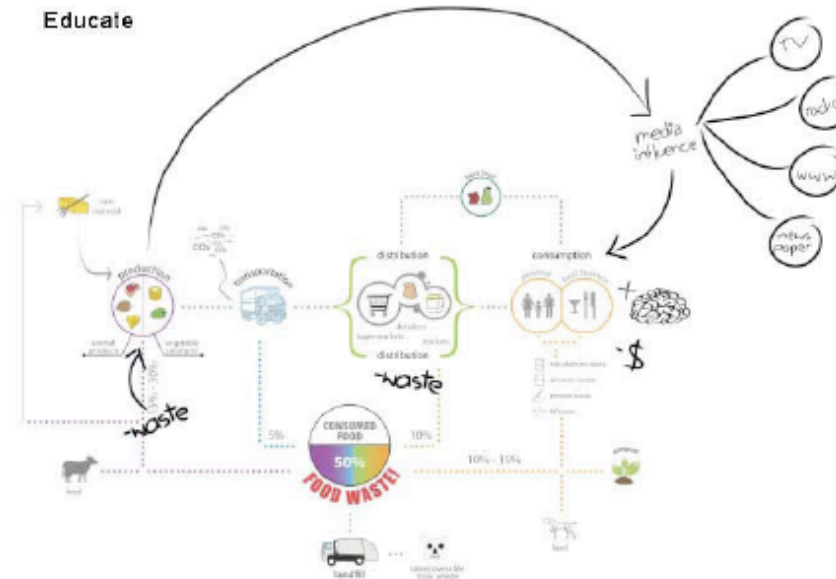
Educate

TV

radio

www

news paper

media influence

raw material

$CO_2$

production

transportation

distribution

distribution

consumption

animal products

vegetable substances

-waste

-waste

+

-$

5%

10%

10% - 15%

CONSUMED FOOD

50%

FOOD WASTE!

feed

feed

landfill